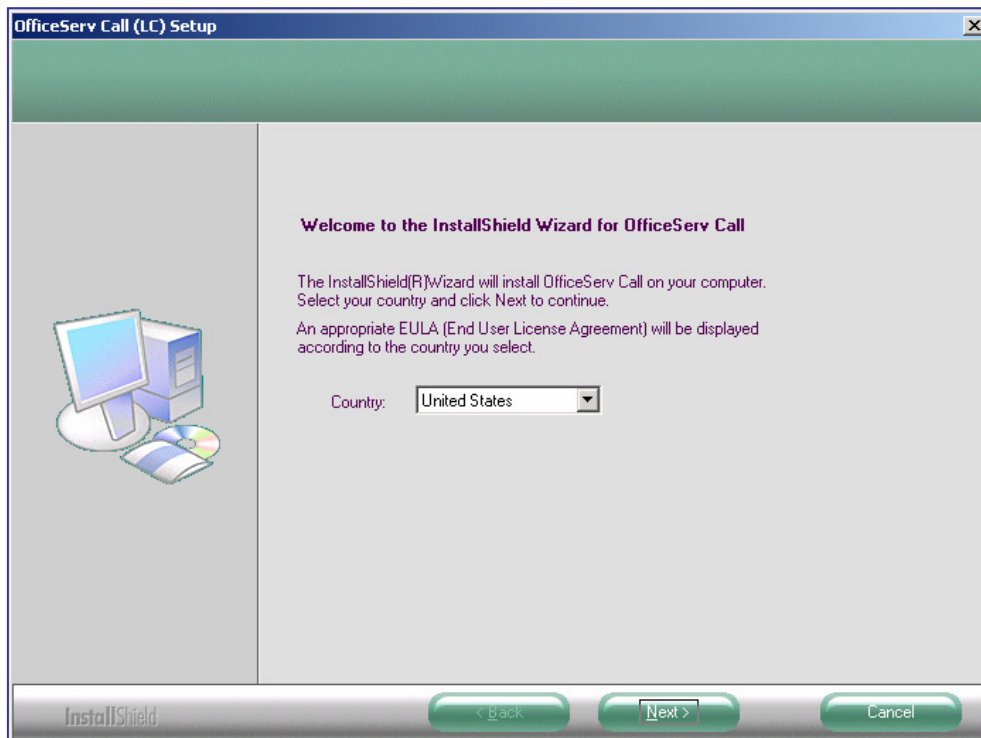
OfficeServ Call (LC) Setup

Welcome to the InstallShield Wizard for OfficeServ Call

The InstallShield(R)Wizard will install OfficeServ Call on your computer. Select your country and click Next to continue.

An appropriate EULA (End User License Agreement) will be displayed according to the country you select.

Country: United States

InstallShield

< Back

Next >

Cancel